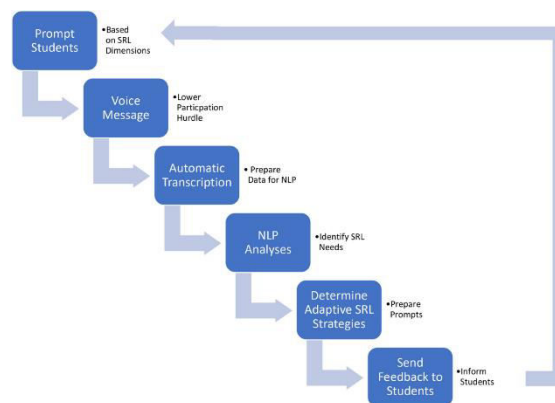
Prompt Students

•Based on SRL Dimensions

Voice Message

•Lower Particpation Hurdle

Automatic Transcription

•Prepare Data for NLP

NLP Analyses

•Identify SRL Needs

Determine Adaptive SRL Strategies

•Prepare Prompts

Send Feedback to Students

•Inform Students